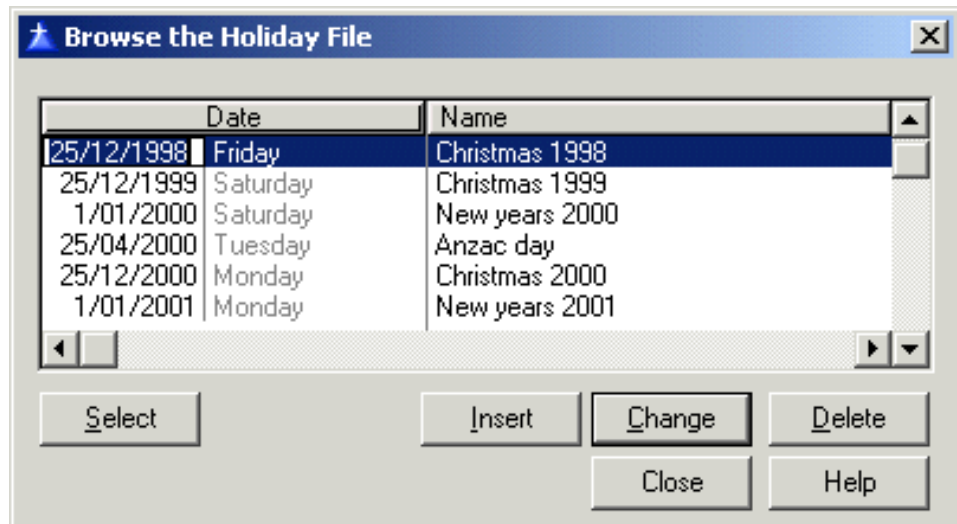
Browse the Holiday File

| Date | | Name |
|---|---|---|
| 25/12/1998 | Friday | Christmas 1998 |
| 25/12/1999 | Saturday | Christmas 1999 |
| 1/01/2000 | Saturday | New years 2000 |
| 25/04/2000 | Tuesday | Anzac day |
| 25/12/2000 | Monday | Christmas 2000 |
| 1/01/2001 | Monday | New years 2001 |

Select
Insert
Change
Delete
Close
Help